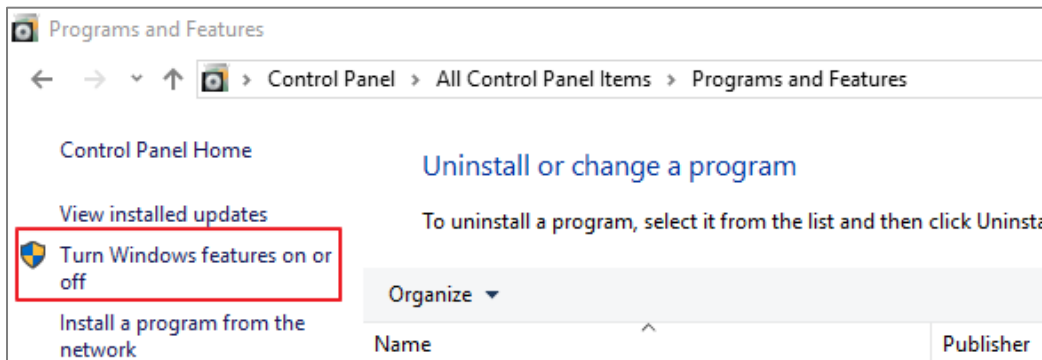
Programs and Features

Control Panel > All Control Panel Items > Programs and Features

Control Panel Home

View installed updates

Turn Windows features on or off

Install a program from the network

Uninstall or change a program

To uninstall a program, select it from the list and then click Uninsta

Organize ▾

Name

Publisher